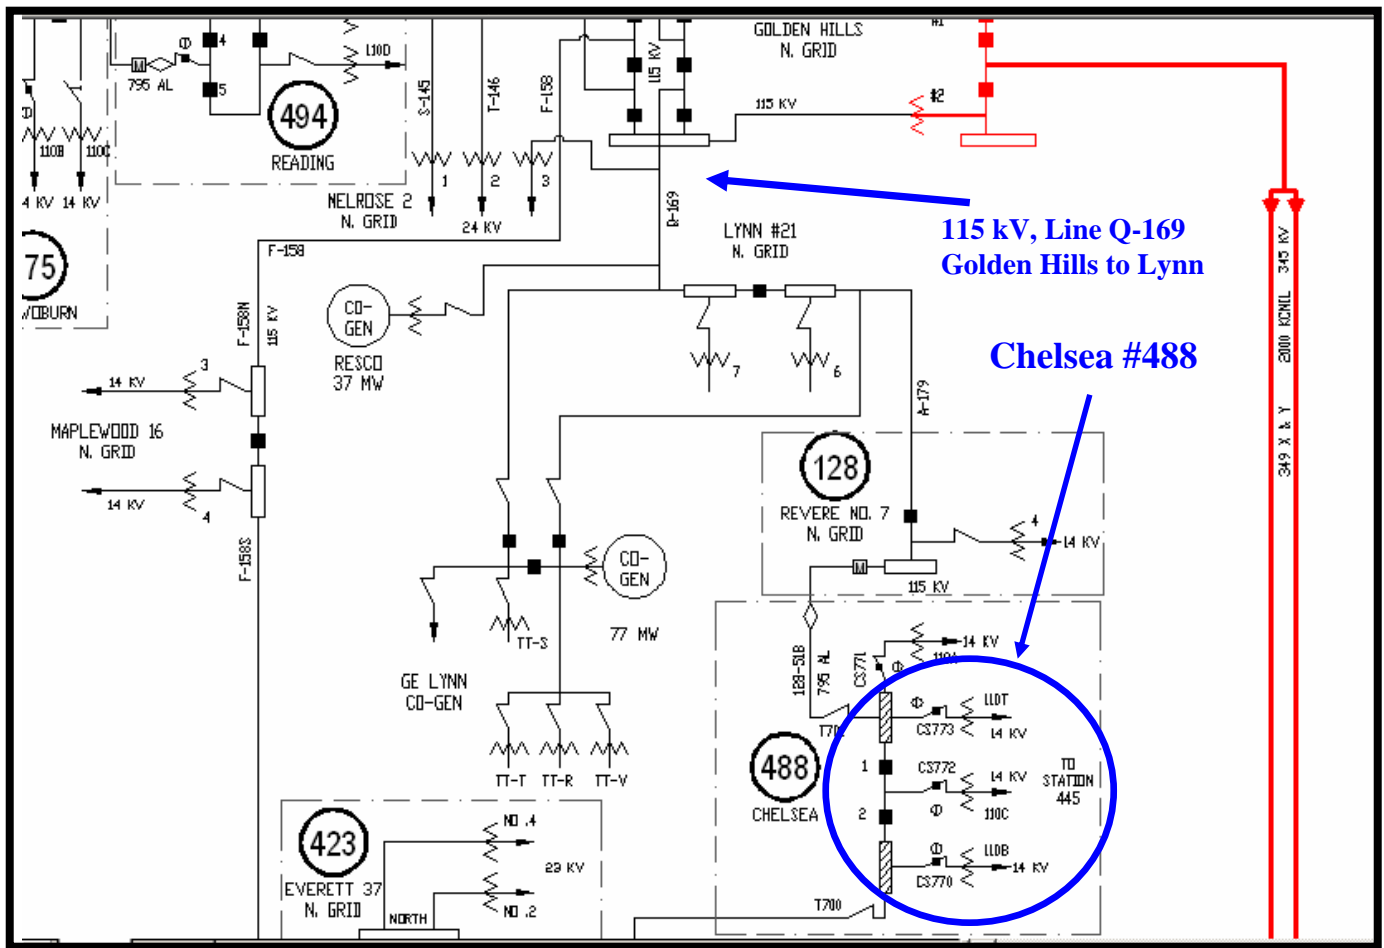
GOLDEN HILLS
N. GRID

#1

#2

115 KV

115 KV

Q-169

4

5

M

795 AL

110D

494

READING

S-145

T-146

F-158

1

2

3

24 KV

MELROSE 2
N. GRID

110B

110C

4 KV

14 KV

75

WOBURN

F-158

115 KV, Line Q-169
Golden Hills to Lynn

345 KV

2000 KCMIL

349 X & Y

LYNN #21
N. GRID

7

6

CO-GEN

RESCO
37 MW

F-158N

115 KV

3

14 KV

MAPLEWOOD 16
N. GRID

14 KV

4

F-158S

Chelsea #488

A-179

128

REVERE NO. 7
N. GRID

4

14 KV

M

115 KV

CO-GEN

77 MW

TT-S

GE LYNN
CO-GEN

TT-T

TT-R

TT-V

128-518

795 AL

CS771

14 KV

110A

110T

CS773

14 KV

T70

488

CHELSEA

1

CS772

14 KV

TO
STATION
445

110C

2

110B

CS770

14 KV

423

EVERETT 37
N. GRID

NO. 4

23 KV

NO. 2

NORTH

T700